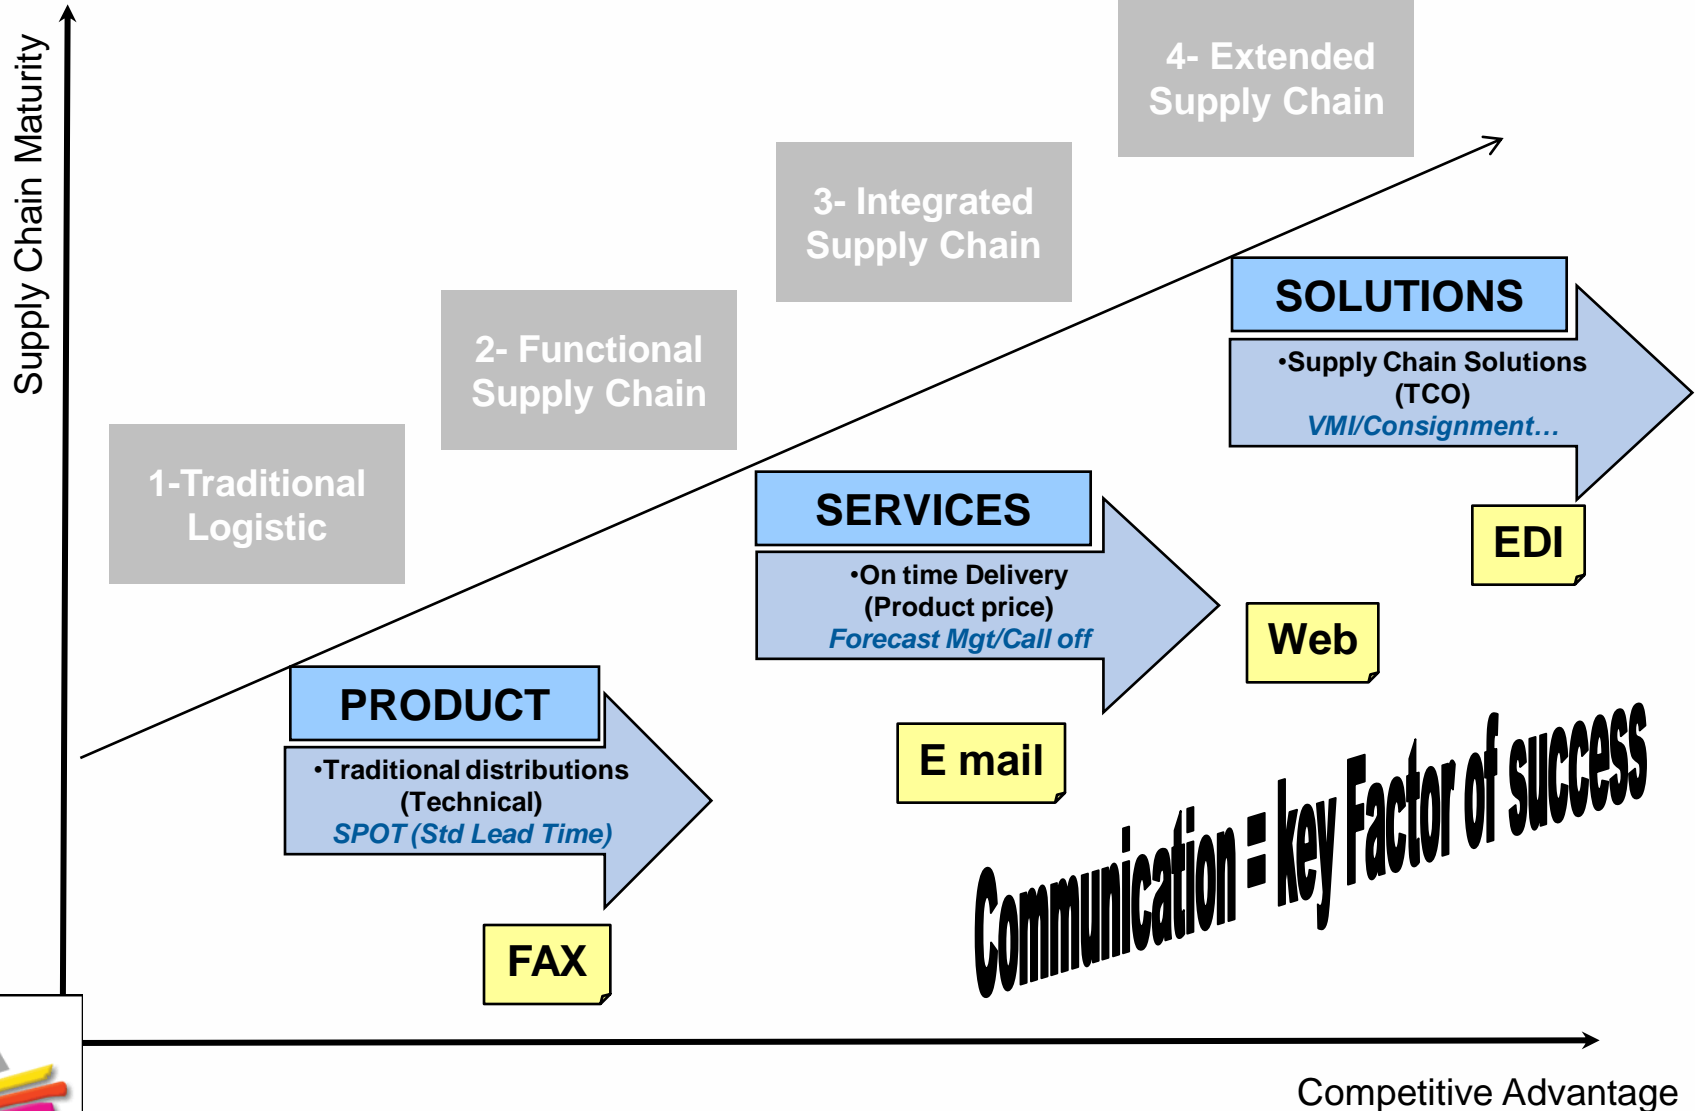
Supply Chain Maturity

4- Extended Supply Chain

3- Integrated Supply Chain

2- Functional Supply Chain

1-Traditional Logistic

SOLUTIONS

•Supply Chain Solutions (TCO)
VMI/Consignment…

EDI

SERVICES

•On time Delivery (Product price)
Forecast Mgt/Call off

Web

PRODUCT

•Traditional distributions (Technical)
SPOT (Std Lead Time)

E mail

FAX

Communication = key Factor of success

Competitive Advantage